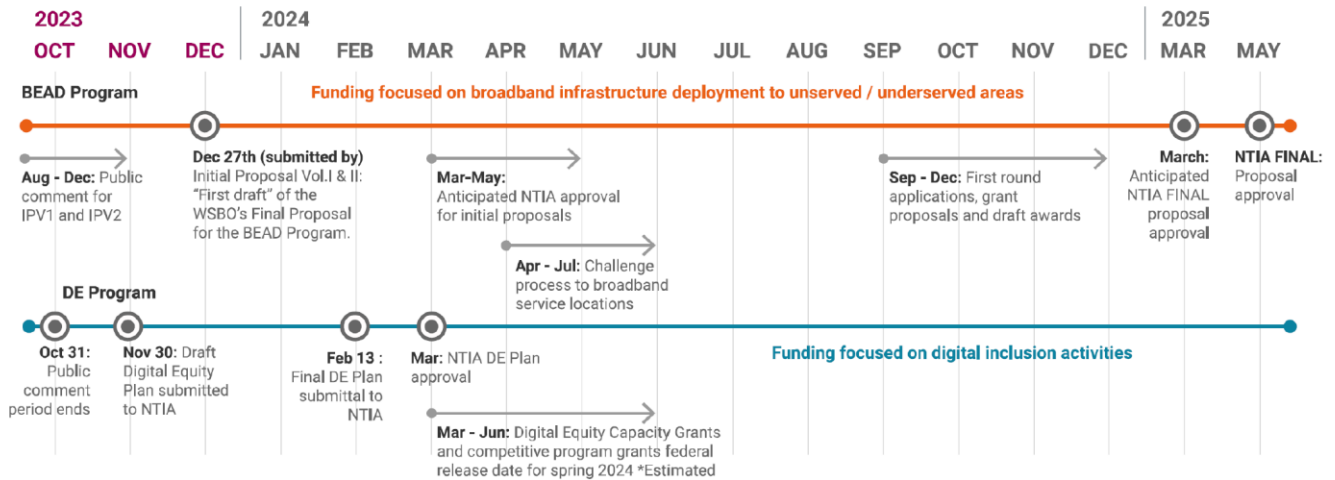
2023
OCT NOV DEC

2024
JAN FEB MAR APR MAY JUN JUL AUG SEP OCT NOV DEC

2025
MAR MAY

BEAD Program

Funding focused on broadband infrastructure deployment to unserved / underserved areas

Aug - Dec: Public comment for IPV1 and IPV2

Dec 27th (submitted by) Initial Proposal Vol.I & II: "First draft" of the WSBO's Final Proposal for the BEAD Program.

Mar-May: Anticipated NTIA approval for initial proposals

Apr - Jul: Challenge process to broadband service locations

Sep - Dec: First round applications, grant proposals and draft awards

March: Anticipated NTIA FINAL proposal approval

NTIA FINAL: Proposal approval

DE Program

Oct 31: Public comment period ends

Nov 30: Draft Digital Equity Plan submitted to NTIA

Feb 13 : Final DE Plan submittal to NTIA

Mar: NTIA DE Plan approval

Funding focused on digital inclusion activities

Mar - Jun: Digital Equity Capacity Grants and competitive program grants federal release date for spring 2024 *Estimated